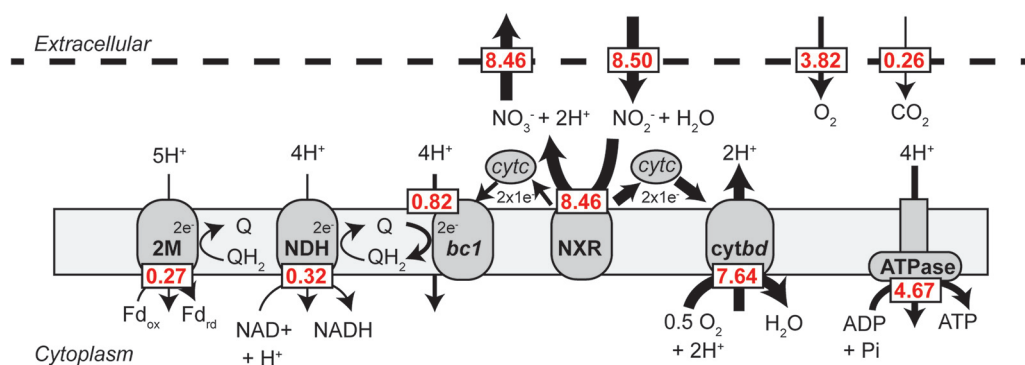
Extracellular

8.46
8.50
3.82
0.26

$NO_3^- + 2H^+$
$NO_2^- + H_2O$
$O_2$
$CO_2$

$5H^+$
$4H^+$
$4H^+$
cytc
cytc
$2H^+$
$4H^+$

0.82
$2x1e^-$
8.46
$2x1e^-$

$2e^-$
Q
2M
$QH_2$
0.27
$Fd_{ox}$
$Fd_{rd}$

$2e^-$
NDH
Q
$QH_2$
0.32
NAD+ + $H^+$
NADH

$2e^-$
bc1

NXR

cytbd
7.64
0.5 $O_2$ + $2H^+$
$H_2O$

ATPase
4.67
ADP + Pi
ATP

Cytoplasm